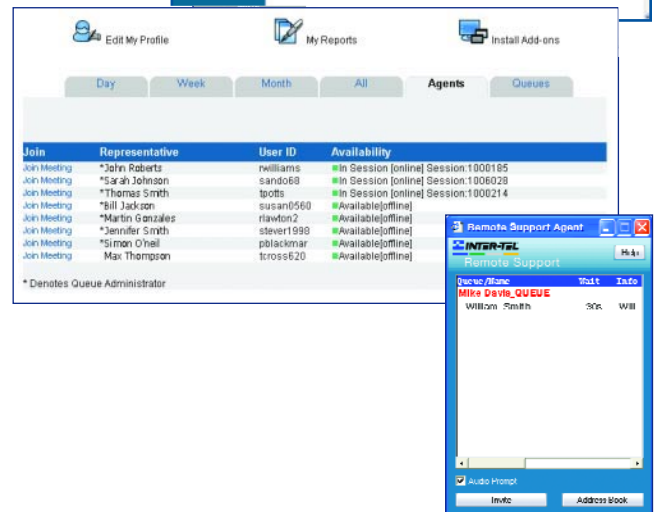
Edit My Profile

My Reports

Install Add-ons

Day | Week | Month | All | Agents | Queues

| Join | Representative | User ID | Availability |
|---|---|---|---|
| Join Meeting | *John Roberts | rwilliams | In Session [online] Session:1000185 |
| Join Meeting | *Sarah Johnson | sando68 | In Session [online] Session:1006028 |
| Join Meeting | *Thomas Smith | tpotts | In Session [online] Session:1000214 |
| Join Meeting | *Bill Jackson | susan0560 | Available[offline] |
| Join Meeting | *Martin Gonzales | rlawton2 | Available[offline] |
| Join Meeting | *Jennifer Smith | stever1998 | Available[offline] |
| Join Meeting | *Simon O'neil | pblackmar | Available[offline] |
| Join Meeting | Max Thompson | tcross620 | Available[offline] |

* Denotes Queue Administrator

Remote Support Agent

INTER-TEL

Remote Support

Help

| Queue/Name | Wait | Info |
|---|---|---|
| Mike Davis_QUEUE | | |
| William Smith | 30s | Will |

Audio Prompt

Invite

Address Book